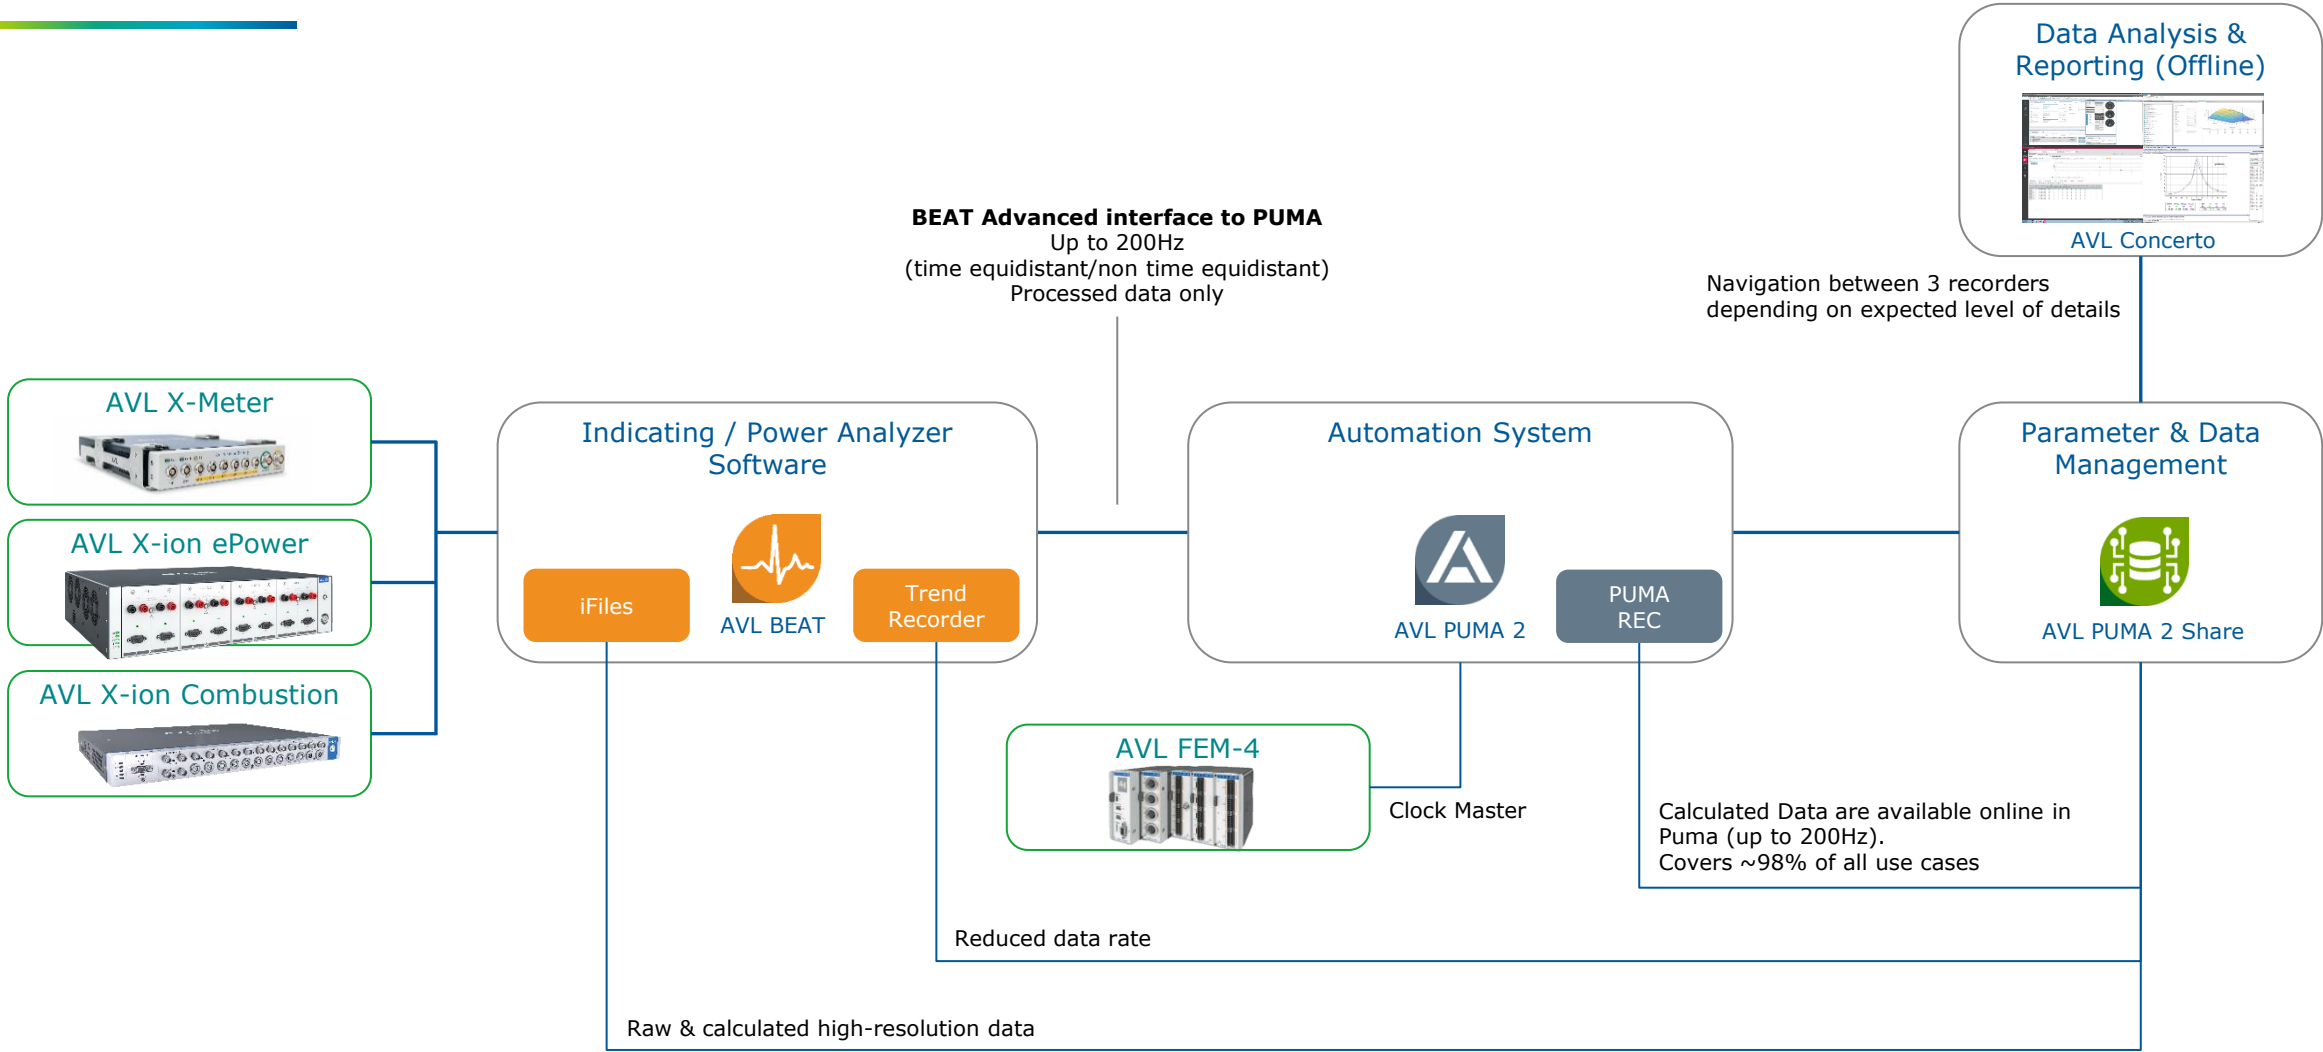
Data Analysis & Reporting (Offline)

AVL Concerto

BEAT Advanced interface to PUMA
Up to 200Hz
(time equidistant/non time equidistant)
Processed data only

Navigation between 3 recorders depending on expected level of details

AVL X-Meter

AVL X-ion ePower

AVL X-ion Combustion

Indicating / Power Analyzer Software

iFiles

AVL BEAT

Trend Recorder

Automation System

AVL PUMA 2

PUMA REC

Parameter & Data Management

AVL PUMA 2 Share

AVL FEM-4

Clock Master

Calculated Data are available online in Puma (up to 200Hz).
Covers ~98% of all use cases

Reduced data rate

Raw & calculated high-resolution data